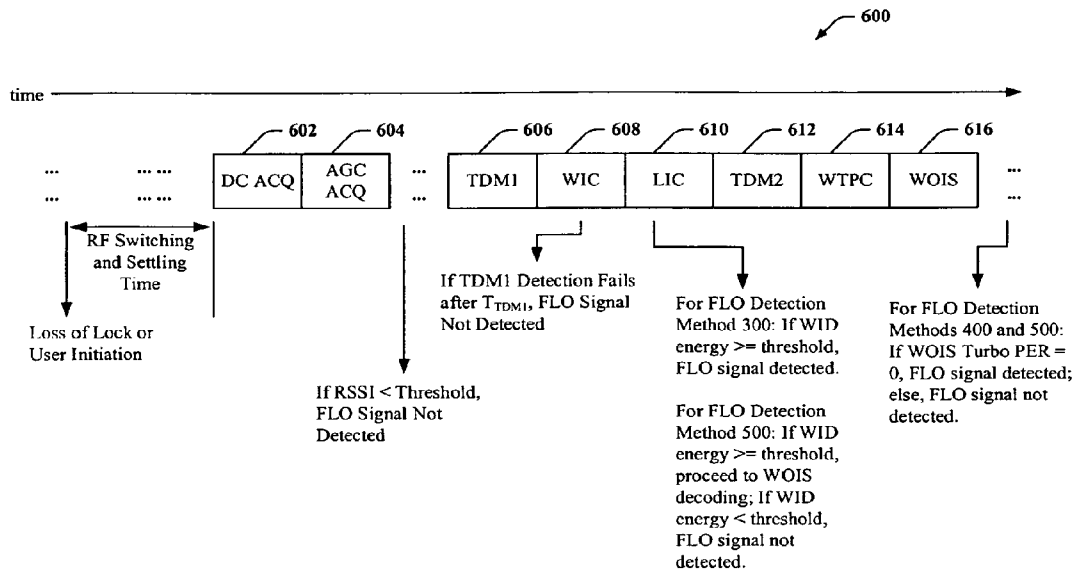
600

time

... ... ... ... ... ...

602 604

DC ACQ

AGC ACQ

... ...

606 608 610 612 614 616

TDM1 | WIC | LIC | TDM2 | WTPC | WOIS

... ...

RF Switching and Settling Time

Loss of Lock or User Initiation

If RSSI < Threshold, FLO Signal Not Detected

If TDM1 Detection Fails after $T_{TDM1}$, FLO Signal Not Detected

For FLO Detection Method 300: If WID energy >= threshold, FLO signal detected.

For FLO Detection Method 500: If WID energy >= threshold, proceed to WOIS decoding; If WID energy < threshold, FLO signal not detected.

For FLO Detection Methods 400 and 500: If WOIS Turbo PER = 0, FLO signal detected; else, FLO signal not detected.